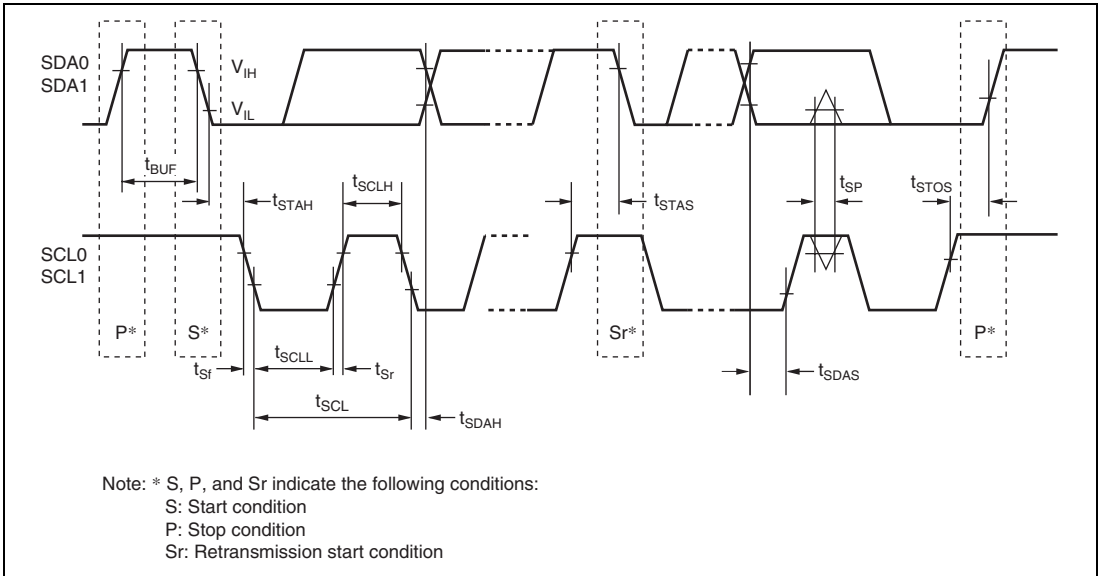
SDA0
SDA1

$V_{IH}$

$V_{IL}$

$t_{BUF}$

$t_{STAH}$

$t_{SCLH}$

$t_{STAS}$

$t_{SP}$

$t_{STOS}$

SCL0
SCL1

P*

S*

Sr*

P*

$t_{Sf}$

$t_{SCLL}$

$t_{Sr}$

$t_{SCL}$

$t_{SDAH}$

$t_{SDAS}$

Note: * S, P, and Sr indicate the following conditions:
S: Start condition
P: Stop condition
Sr: Retransmission start condition